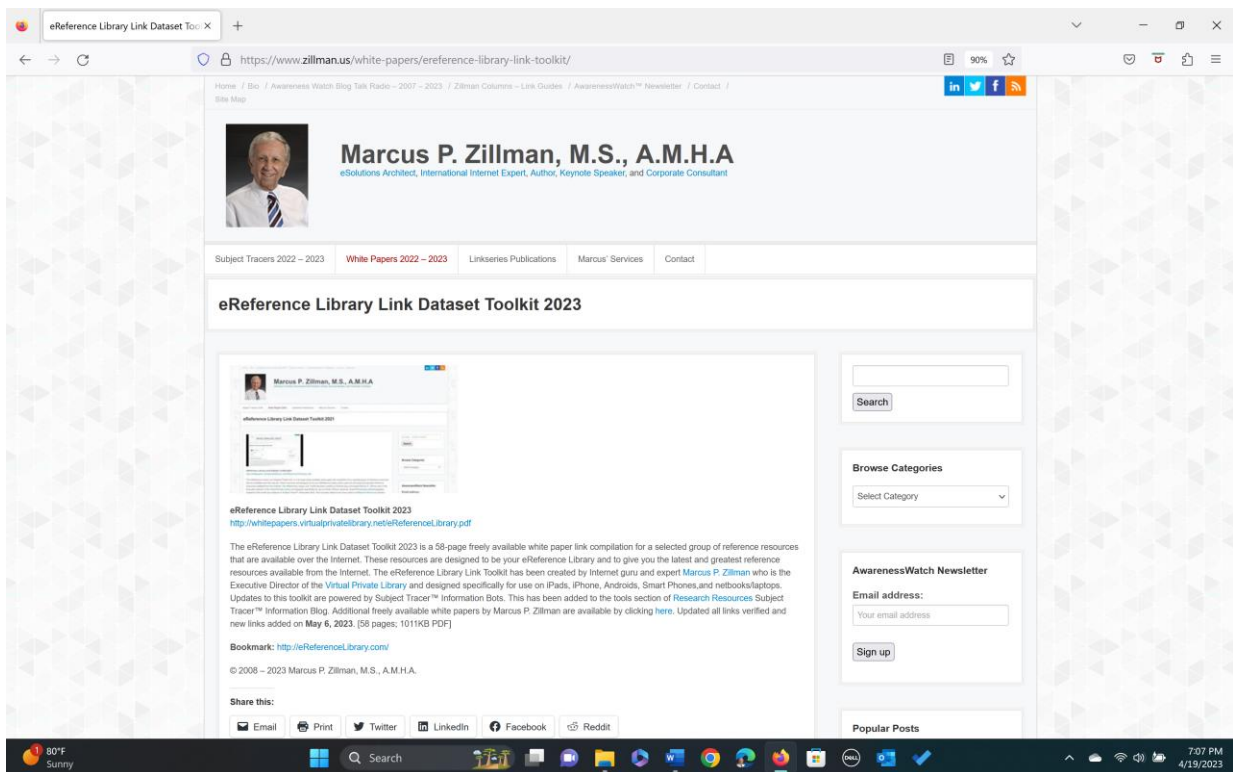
eReference Library Link Dataset Too ×

https://www.zillman.us/white-papers/ereference-library-link-toolkit/

90%

Home / Bio / Awareness Watch Blog Talk Radio – 2007 – 2023 / Zillman Columns – Link Guides / AwarenessWatch™ Newsletter / Contact / Site Map

Marcus P. Zillman, M.S., A.M.H.A

eSolutions Architect, International Internet Expert, Author, Keynote Speaker, and Corporate Consultant

Subject Tracers 2022 – 2023 | White Papers 2022 – 2023 | Linkseries Publications | Marcus' Services | Contact

eReference Library Link Dataset Toolkit 2023

Marcus P. Zillman, M.S., A.M.H.A

eReference Library Link Dataset Toolkit 2021

eReference Library Link Dataset Toolkit 2023
http://whitepapers.virtualprivatelibrary.net/eReferenceLibrary.pdf

The eReference Library Link Dataset Toolkit 2023 is a 58-page freely available white paper link compilation for a selected group of reference resources that are available over the Internet. These resources are designed to be your eReference Library and to give you the latest and greatest reference resources available from the Internet. The eReference Library Link Toolkit has been created by Internet guru and expert Marcus P. Zillman who is the Executive Director of the Virtual Private Library and designed specifically for use on iPads, iPhone, Androids, Smart Phones,and netbooks/laptops. Updates to this toolkit are powered by Subject Tracer™ Information Bots. This has been added to the tools section of Research Resources Subject Tracer™ Information Blog. Additional freely available white papers by Marcus P. Zillman are available by clicking here. Updated all links verified and new links added on May 6, 2023. [58 pages; 1011KB PDF]

Bookmark: http://eReferenceLibrary.com/

© 2008 – 2023 Marcus P. Zillman, M.S., A.M.H.A.

Share this:

Email | Print | Twitter | LinkedIn | Facebook | Reddit

Search

Browse Categories

Select Category

AwarenessWatch Newsletter

Email address:

Your email address

Sign up

Popular Posts

80°F
Sunny

Search

7:07 PM
4/19/2023